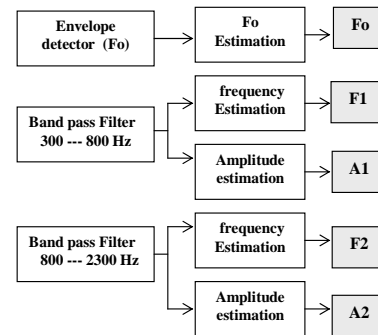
Envelope detector (Fo)

Fo Estimation

Fo

Band pass Filter 300 --- 800 Hz

frequency Estimation

F1

Amplitude estimation

A1

Band pass Filter 800 --- 2300 Hz

frequency Estimation

F2

Amplitude estimation

A2